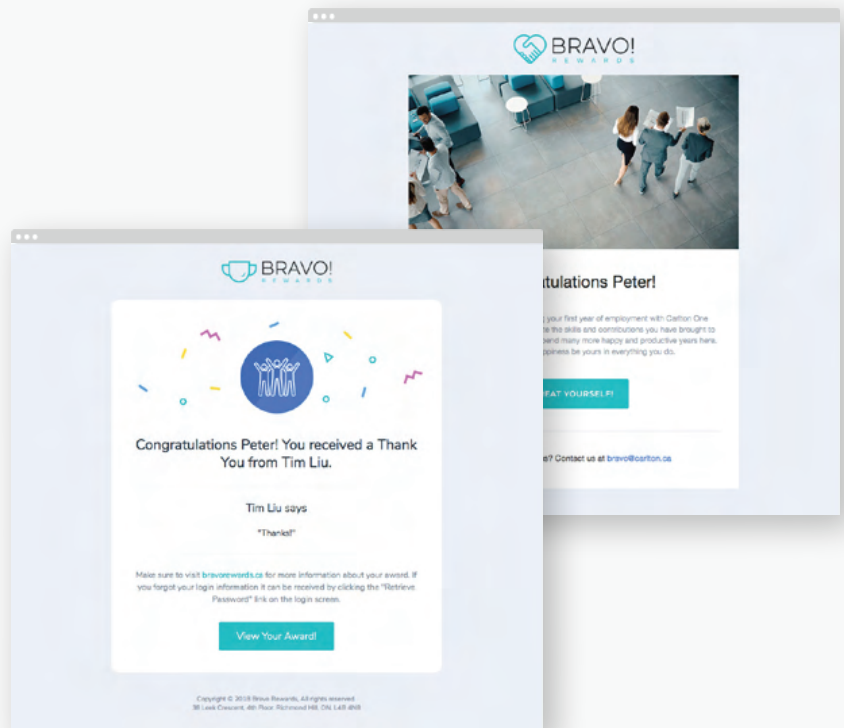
BRAVO!
REWARDS

tulations Peter!

your first year of employment with Carlton One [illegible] the skills and contributions you have brought to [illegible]pend many more happy and productive years here. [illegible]ppiness be yours in everything you do.

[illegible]EAT YOURSELF!

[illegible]e? Contact us at bravo@carlton.ca

BRAVO!
REWARDS

Congratulations Peter! You received a Thank You from Tim Liu.

Tim Liu says

"Thanks!"

Make sure to visit bravorewards.ca for more information about your award. If you forgot your login information it can be received by clicking the "Retrieve Password" link on the login screen.

View Your Award!

Copyright © 2018 Bravo Rewards. All rights reserved.
36 Leek Crescent, 4th Floor, Richmond Hill, ON, L4B 4N8